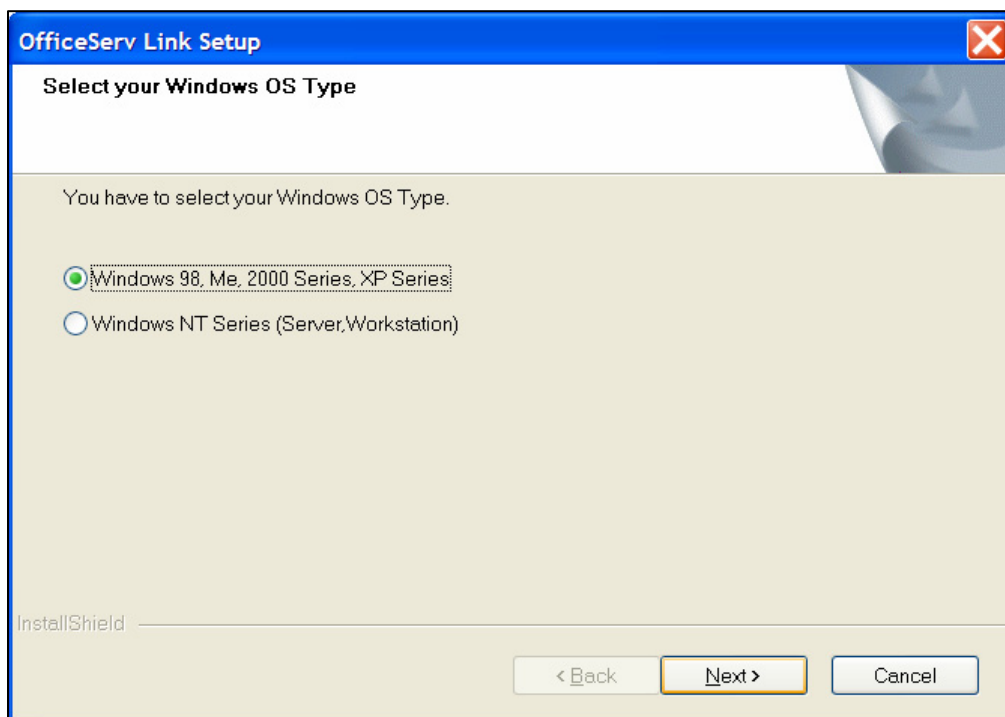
OfficeServ Link Setup

Select your Windows OS Type

You have to select your Windows OS Type.

Windows 98, Me, 2000 Series, XP Series

Windows NT Series (Server,Workstation)

InstallShield

< Back

Next >

Cancel